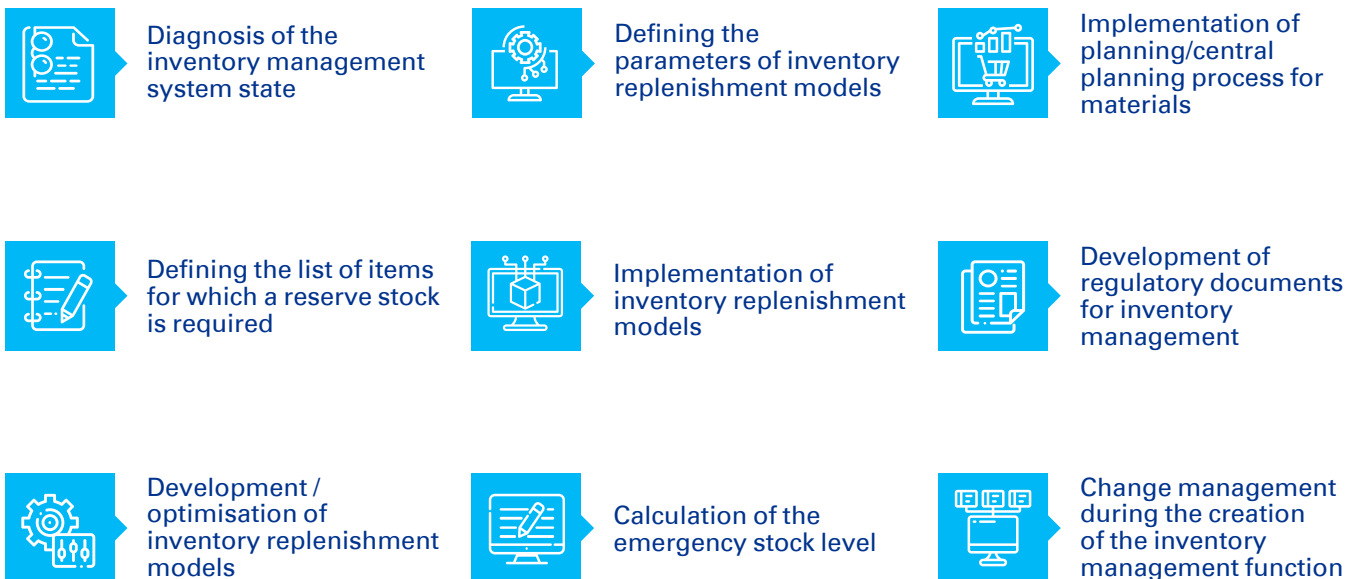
Diagnosis of the inventory management system state

Defining the parameters of inventory replenishment models

Implementation of planning/central planning process for materials

Defining the list of items for which a reserve stock is required

Implementation of inventory replenishment models

Development of regulatory documents for inventory management

Development / optimisation of inventory replenishment models

Calculation of the emergency stock level

Change management during the creation of the inventory management function